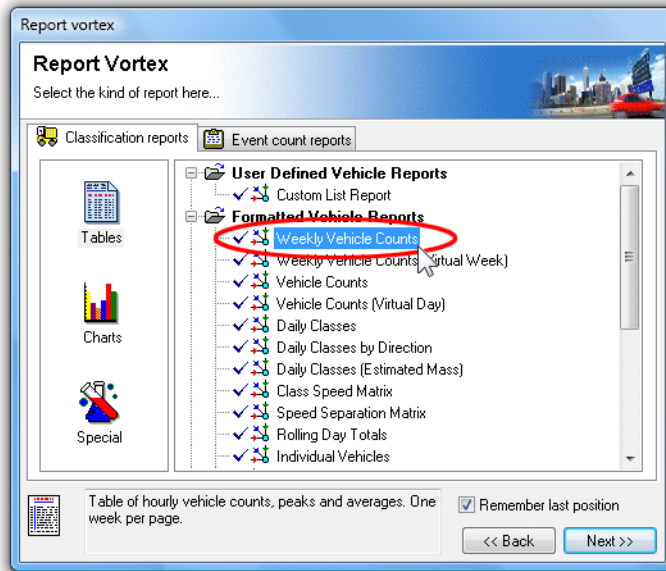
Report vortex

Report Vortex

Select the kind of report here...

Classification reports

Event count reports

Tables

Charts

Special

User Defined Vehicle Reports

Custom List Report

Formatted Vehicle Reports

Weekly Vehicle Counts

Weekly Vehicle Counts (Virtual Week)

Vehicle Counts

Vehicle Counts (Virtual Day)

Daily Classes

Daily Classes by Direction

Daily Classes (Estimated Mass)

Class Speed Matrix

Speed Separation Matrix

Rolling Day Totals

Individual Vehicles

Table of hourly vehicle counts, peaks and averages. One week per page.

Remember last position

<< Back

Next >>